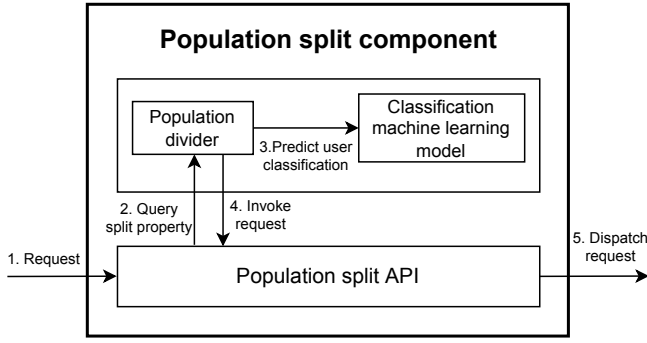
Population split component

Population divider

3.Predict user classification

Classification machine learning model

2. Query split property

4. Invoke request

1. Request

Population split API

5. Dispatch request